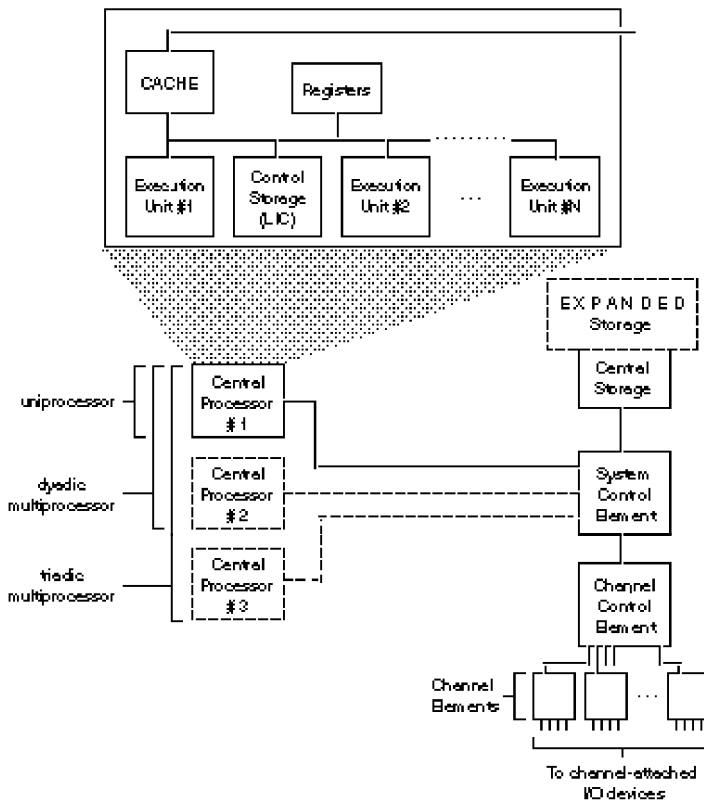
CACHE

Registers

Execution Unit #1

Control Storage (LIC)

Execution Unit #2

...

Execution Unit #N

EXPANDED Storage

Central Storage

uniprocessor

dyadic multiprocessor

triadic multiprocessor

Central Processor # 1

Central Processor # 2

Central Processor # 3

System Control Element

Channel Control Element

Channel Elements

...

To channel-attached I/O devices